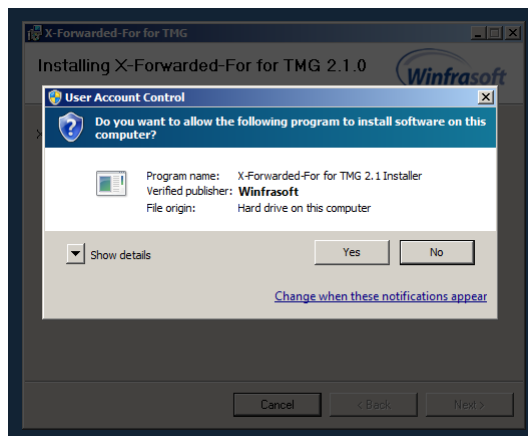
X-Forwarded-For for TMG

Installing X-Forwarded-For for TMG 2.1.0

Winfrasoft

User Account Control

Do you want to allow the following program to install software on this computer?

Program name: X-Forwarded-For for TMG 2.1 Installer
Verified publisher: Winfrasoft
File origin: Hard drive on this computer

Show details

Yes

No

Change when these notifications appear

Cancel

< Back

Next >